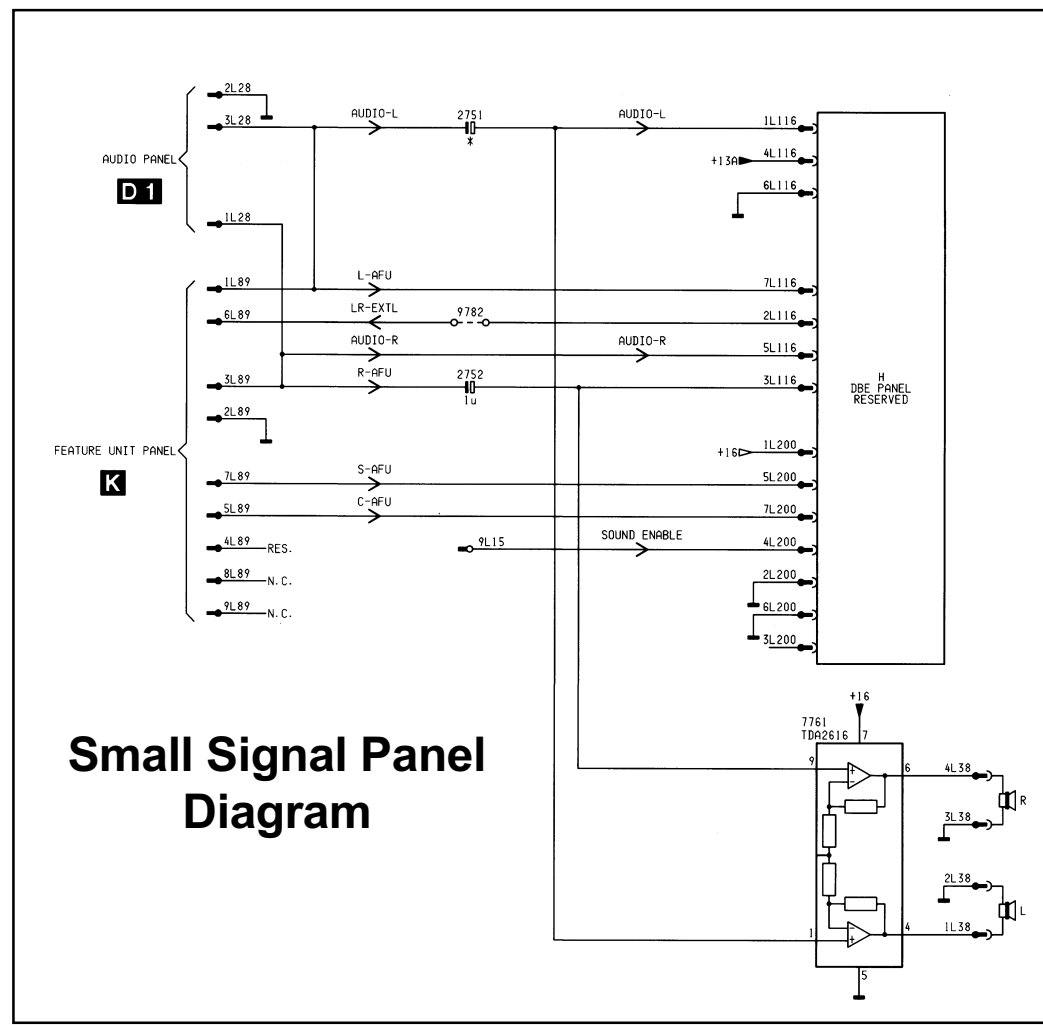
AUDIO PANEL

D1

2L28
3L28
1L28

AUDIO-L
2751
*
AUDIO-L

1L116
+13A
4L116
6L116

FEATURE UNIT PANEL

K

1L89
L-AFU
7L116
6L89
LR-EXTL
9782
2L116
AUDIO-R
AUDIO-R
5L116
3L89
R-AFU
2752
1u
3L116
2L89

H
DBE PANEL
RESERVED

+16
1L200
7L89
S-AFU
5L200
5L89
C-AFU
7L200
4L89 RES.
9L15
SOUND ENABLE
4L200
8L89 N.C.
2L200
9L89 N.C.
6L200
3L200

+16
7761
TDA2616
7
9
6
4L38
R
3L38
2L38
L
1
4
1L38
5

Small Signal Panel Diagram